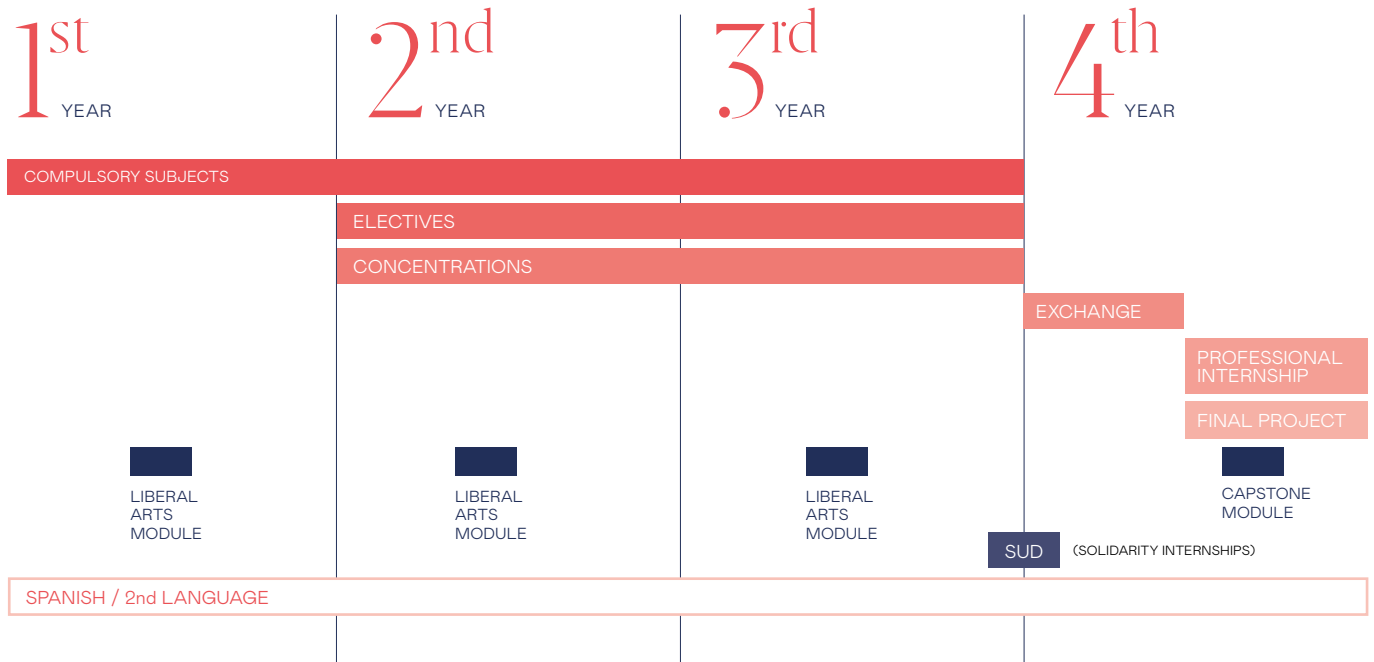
$1^{st}$ YEAR

$2^{nd}$ YEAR

$3^{rd}$ YEAR

$4^{th}$ YEAR

COMPULSORY SUBJECTS

ELECTIVES

CONCENTRATIONS

EXCHANGE

PROFESSIONAL INTERNSHIP

FINAL PROJECT

LIBERAL ARTS MODULE

LIBERAL ARTS MODULE

LIBERAL ARTS MODULE

CAPSTONE MODULE

SUD (SOLIDARITY INTERNSHIPS)

SPANISH / 2nd LANGUAGE